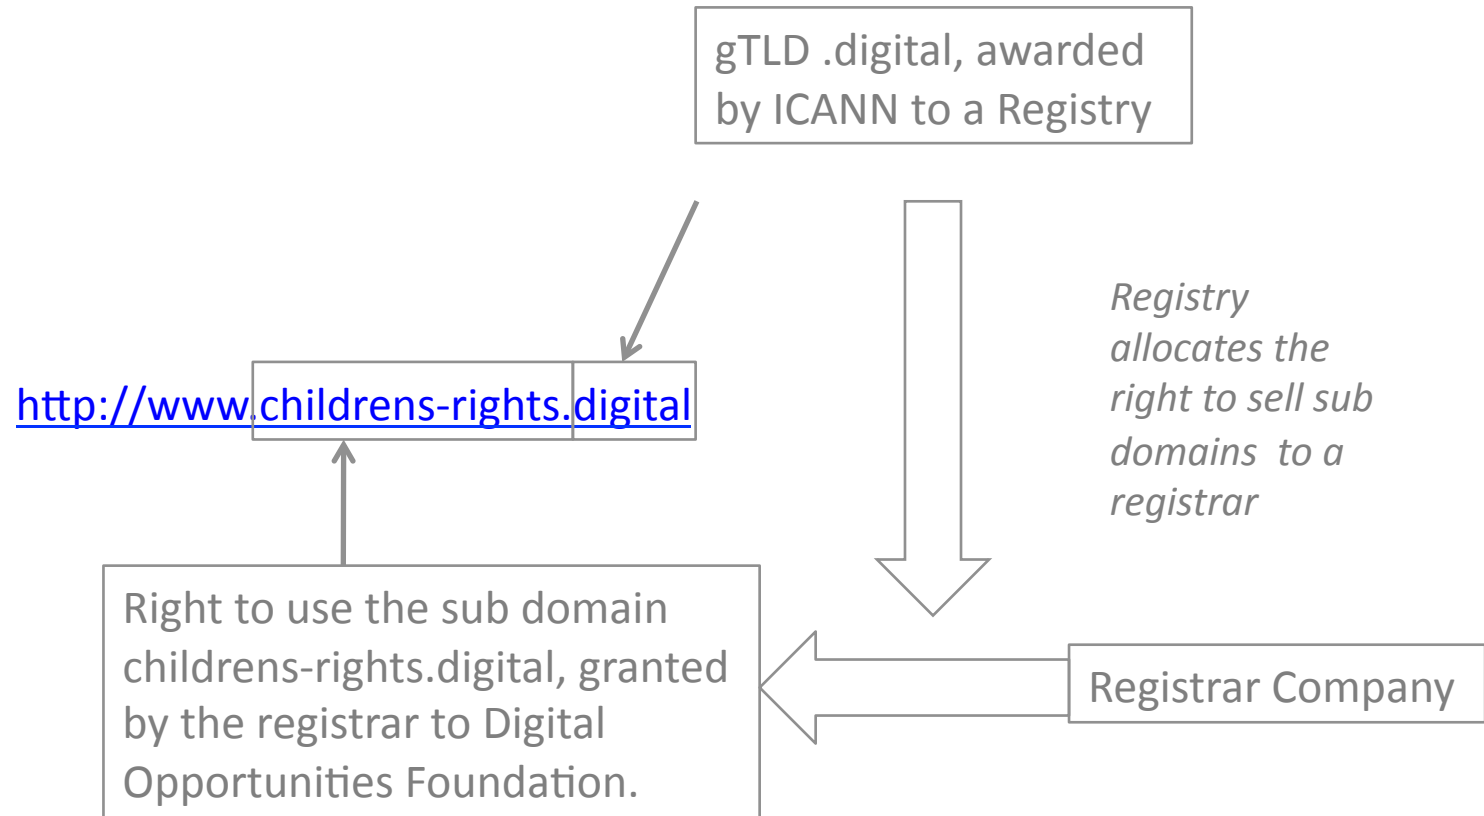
gTLD .digital, awarded by ICANN to a Registry

Registry allocates the right to sell sub domains to a registrar

http://www.childrens-rights.digital

Right to use the sub domain childrens-rights.digital, granted by the registrar to Digital Opportunities Foundation.

Registrar Company